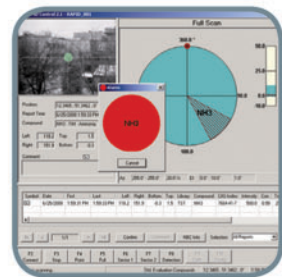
Full Scan

360.0 °

NH3

180.0

Position
Report Time
Compound
Left
Right
Comment

Alarm

12:12

Cancel

Symbol
Date
Time
Last
Left
Right
Bottom
Top
Compound
Intensity
Dist

Confirm
NBC Info
Selection

F1
F2
F3
F4
F5
F6
F7
F8